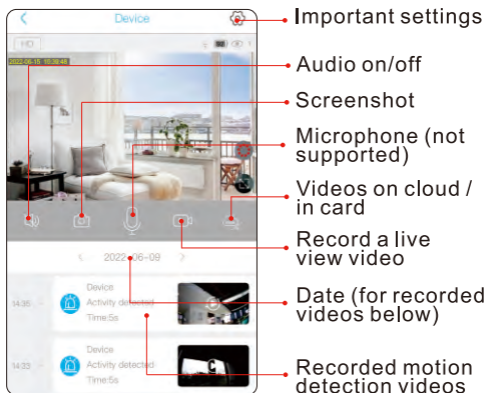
Device

HD

2022-06-15 10:39:48

2022-06-09

14:35 Device Activity detected Time:5s

14:33 Device Activity detected Time:5s

Important settings

Audio on/off

Screenshot

Microphone (not supported)

Videos on cloud / in card

Record a live view video

Date (for recorded videos below)

Recorded motion detection videos